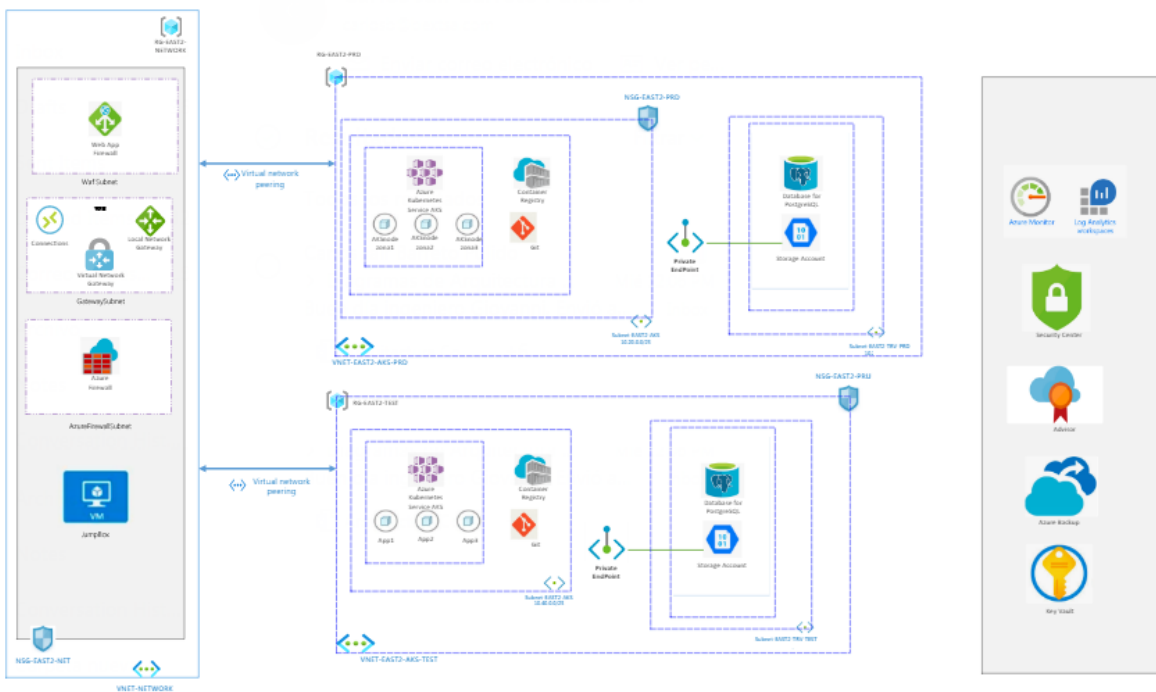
RG-EAST2-NETWORK

Web App Firewall

WafSubnet

Connections

Local Network Gateway

Virtual Network Gateway

GatewaySubnet

Azure Firewall

AzureFirewallSubnet

VM

JumpBox

NSG-EAST2-NET

VNET-NETWORK

Virtual network peering

Virtual network peering

RG-EAST2-PRD

NSG-EAST2-PRD

Azure Kubernetes Service AKS

AKSnode zone1

AKSnode zone2

AKSnode zone3

Container Registry

Git

Private EndPoint

Database for PostgreSQL

Storage Account

Subnet EAST2 AKS 10.30.0.0/25

Subnet EAST2 TRV PRD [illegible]

VNET-EAST2-AKS-PRD

NSG-EAST2-PRJ

RG-EAST2-TEST

Azure Kubernetes Service AKS

App1

App2

App3

Container Registry

Git

Private EndPoint

Database for PostgreSQL

Storage Account

Subnet EAST2 AKS 10.40.0.0/25

Subnet EAST2 TRV TEST

VNET-EAST2-AKS-TEST

Azure Monitor

Log Analytics workspaces

Security Center

Advisor

Azure Backup

Key Vault